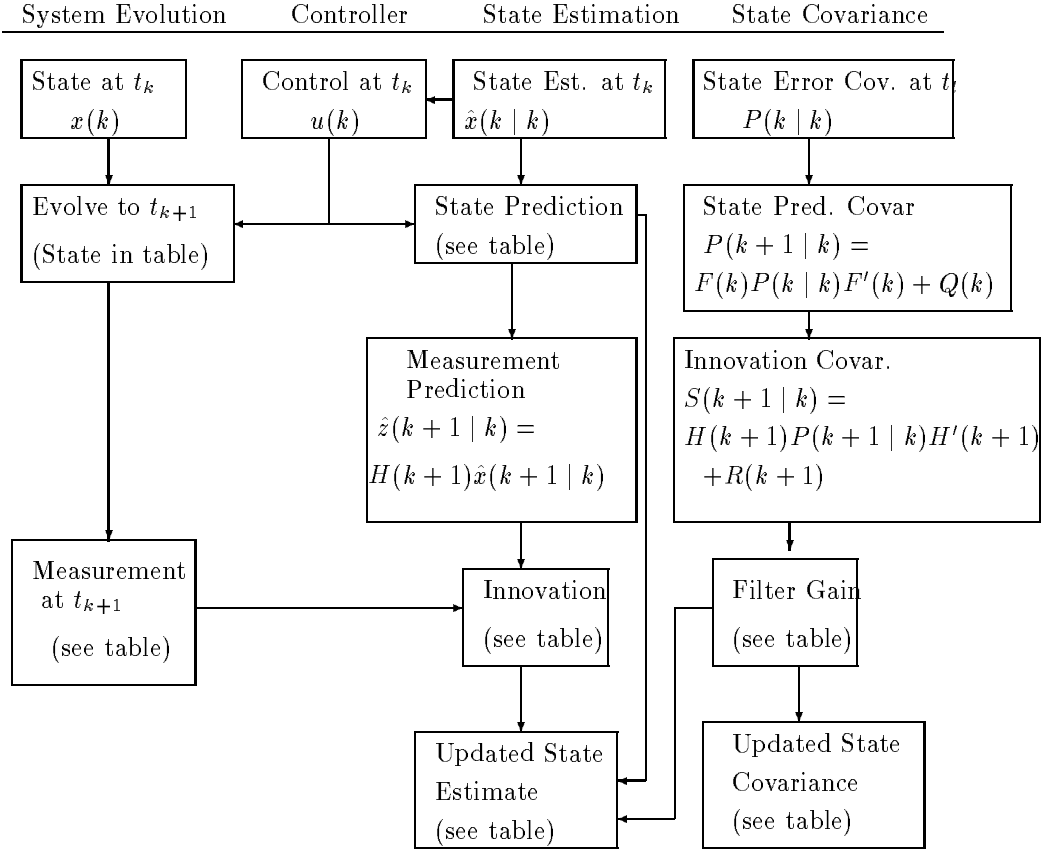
System Evolution Controller State Estimation State Covariance

State at $t_k$
$x(k)$

Control at $t_k$
$u(k)$

State Est. at $t_k$
$\hat{x}(k \mid k)$

State Error Cov. at $t_{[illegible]}$
$P(k \mid k)$

Evolve to $t_{k+1}$
(State in table)

State Prediction
(see table)

State Pred. Covar
$P(k+1 \mid k) =$
$F(k)P(k \mid k)F'(k) + Q(k)$

Measurement Prediction
$\hat{z}(k+1 \mid k) =$
$H(k+1)\hat{x}(k+1 \mid k)$

Innovation Covar.
$S(k+1 \mid k) =$
$H(k+1)P(k+1 \mid k)H'(k+1)$
$+R(k+1)$

Measurement at $t_{k+1}$
(see table)

Innovation
(see table)

Filter Gain
(see table)

Updated State Estimate
(see table)

Updated State Covariance
(see table)